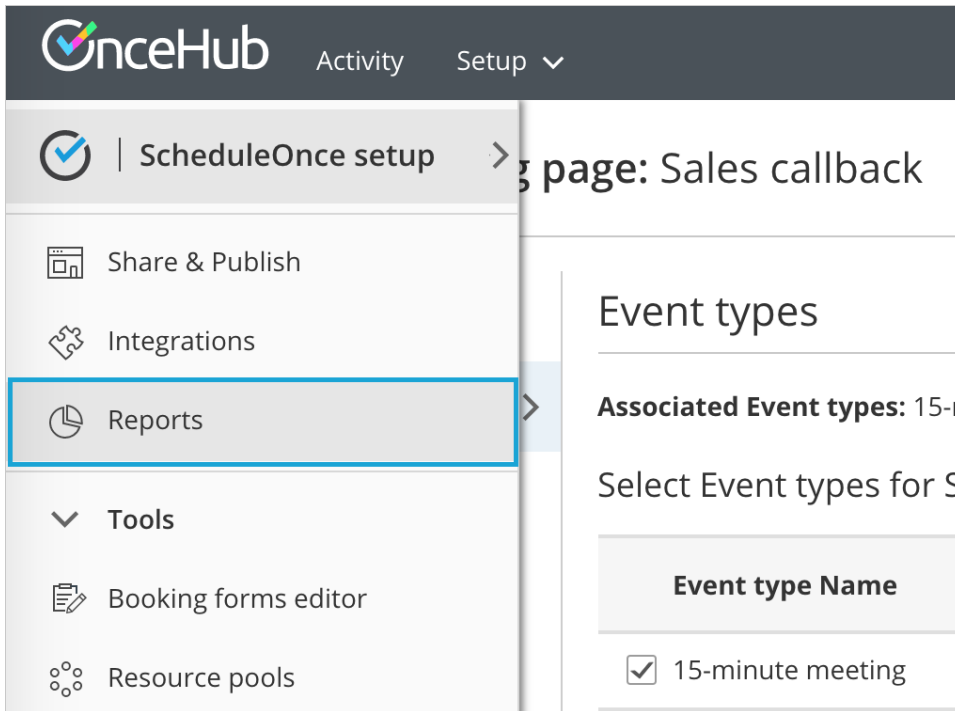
OnceHub Activity Setup

ScheduleOnce setup

Share & Publish

Integrations

Reports

Tools

Booking forms editor

Resource pools

g page: Sales callback

Event types

Associated Event types: 15-

Select Event types for S

| Event type Name |
|---|
| 15-minute meeting |